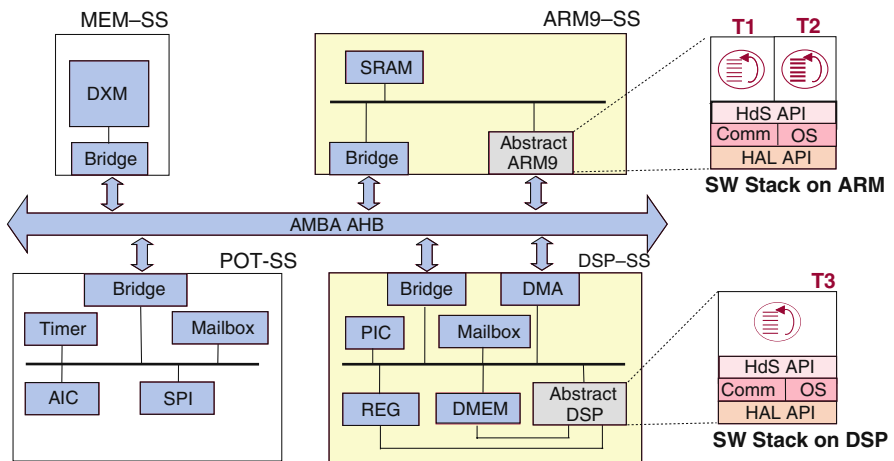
MEM–SS

DXM

Bridge

ARM9–SS

SRAM

Bridge

Abstract ARM9

T1 T2

HdS API

Comm OS

HAL API

SW Stack on ARM

AMBA AHB

POT-SS

Bridge

Timer

Mailbox

AIC

SPI

DSP–SS

Bridge

DMA

PIC

Mailbox

REG

DMEM

Abstract DSP

T3

HdS API

Comm OS

HAL API

SW Stack on DSP